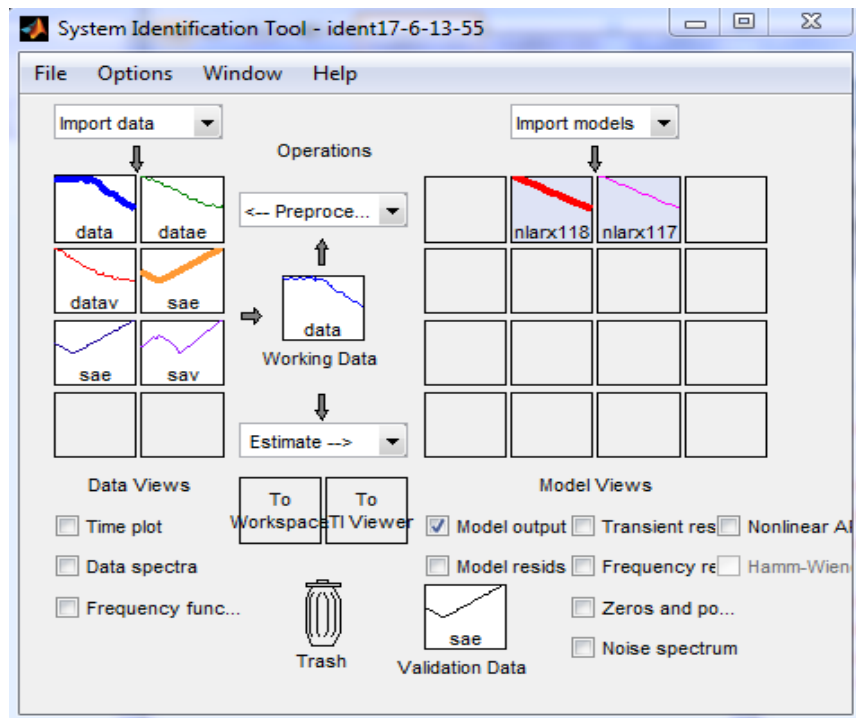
System Identification Tool - ident17-6-13-55

File Options Window Help

Import data

Operations

Import models

data datae

<-- Preproce...

nlarx118 nlarx117

datav sae

data

Working Data

sae sav

Estimate -->

Data Views

To Workspace

To LTI Viewer

Model Views

Time plot

Model output

Transient res

Nonlinear A

Data spectra

Model resids

Frequency re

Hamm-Wien

Frequency func...

Zeros and po...

Trash

sae

Validation Data

Noise spectrum